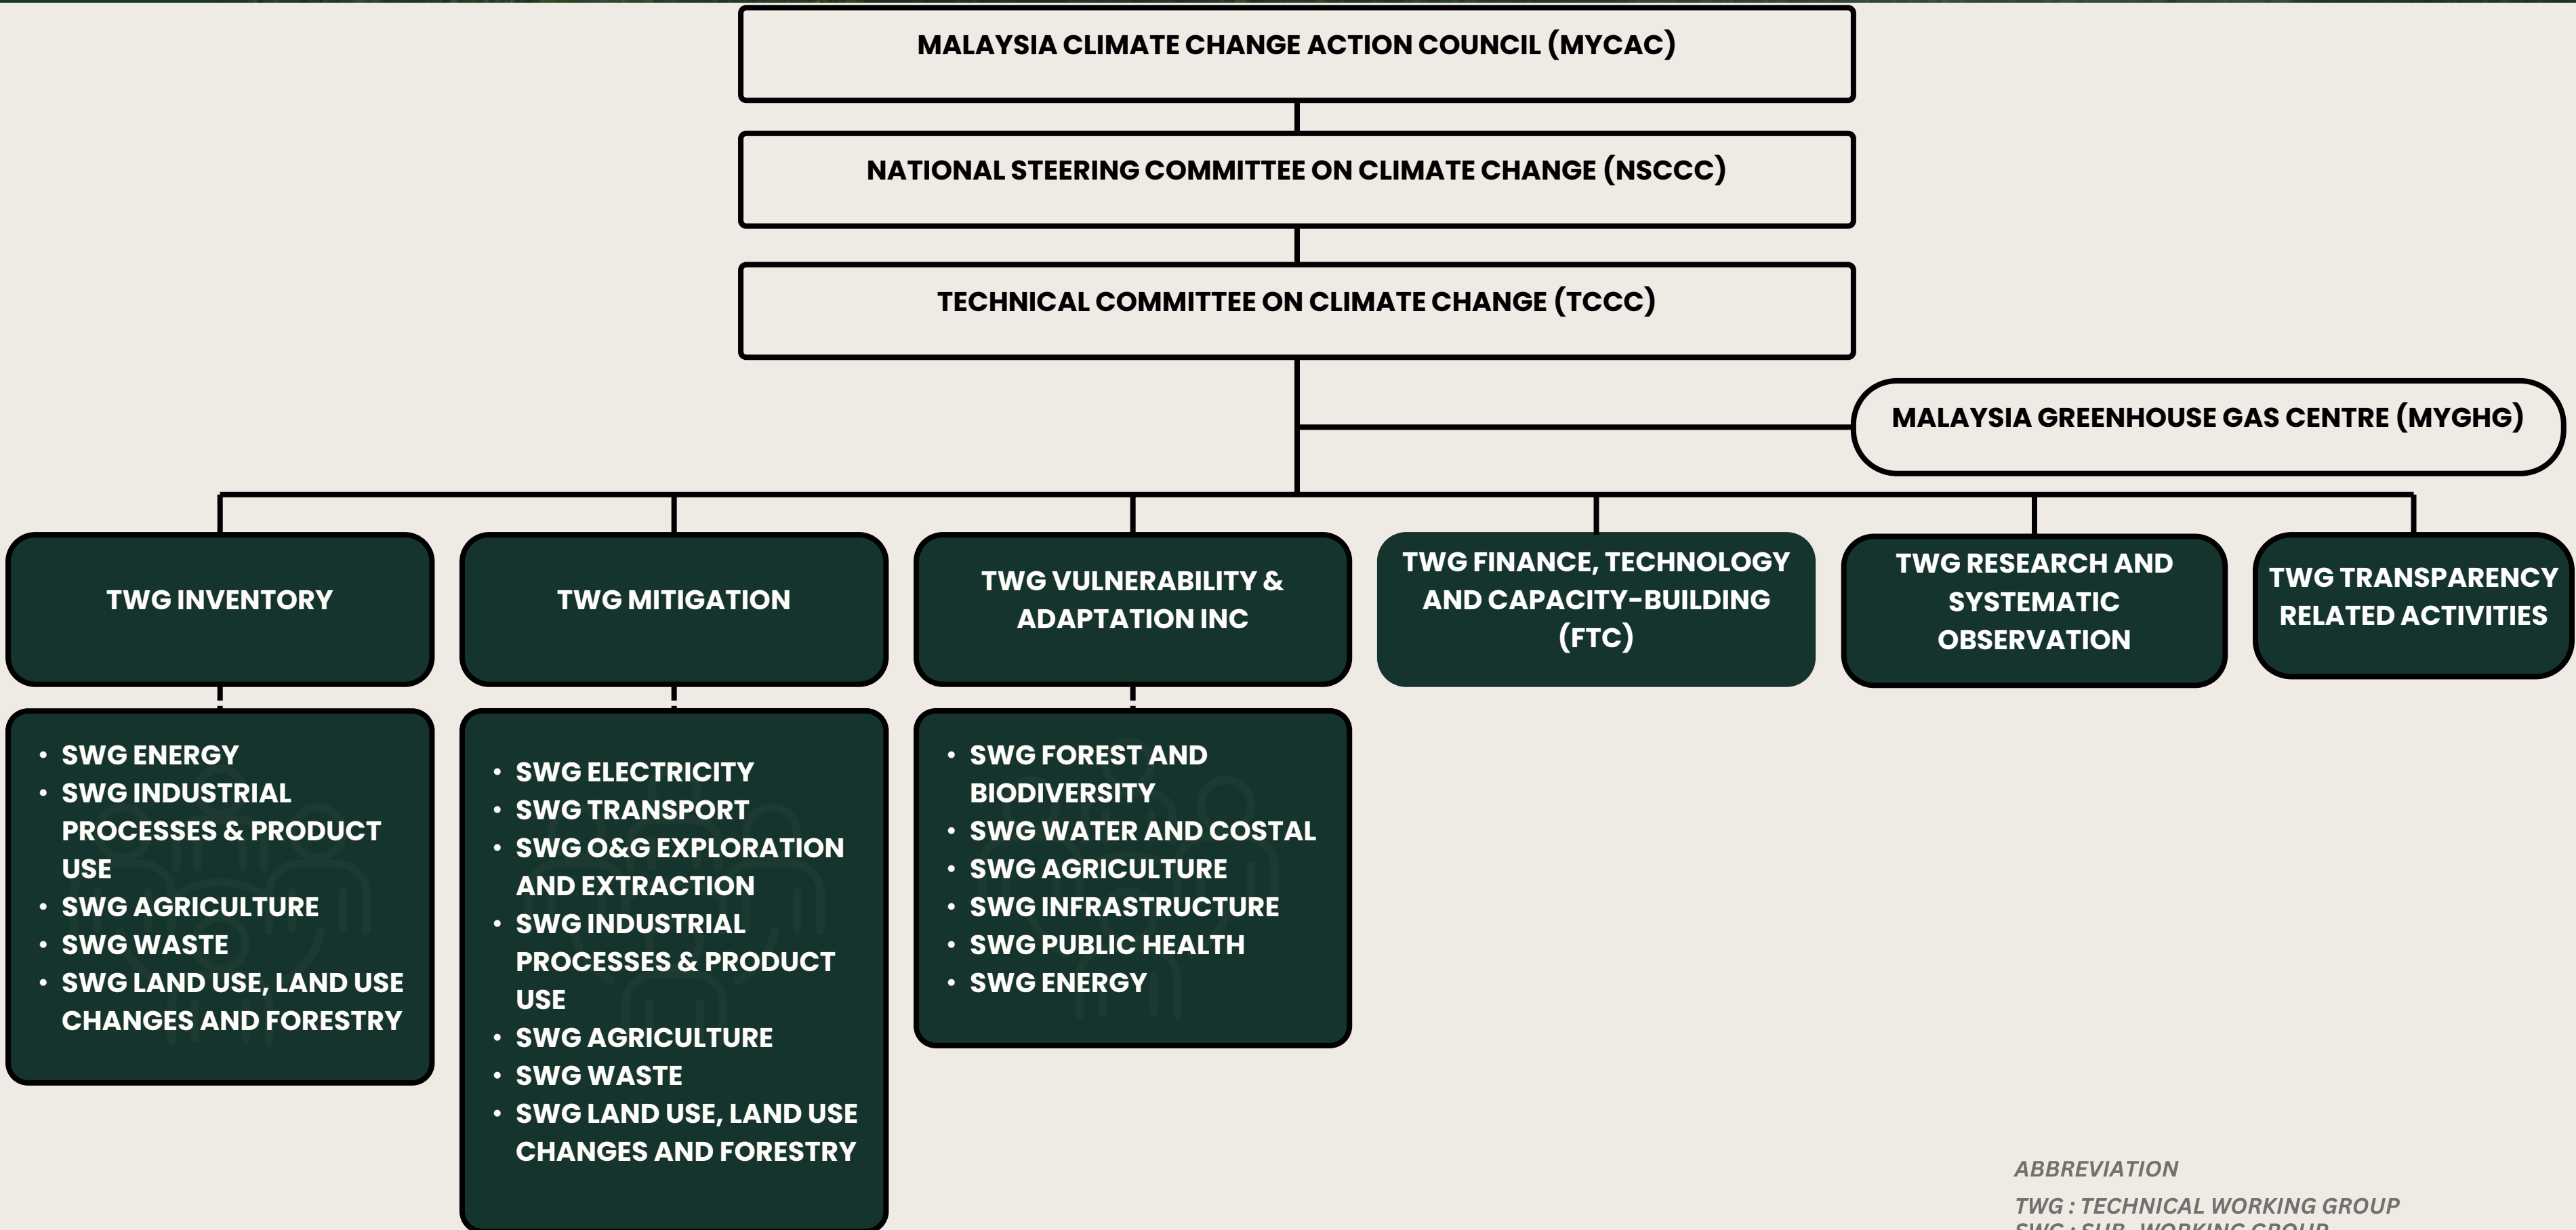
MALAYSIA CLIMATE CHANGE ACTION COUNCIL (MYCAC)

NATIONAL STEERING COMMITTEE ON CLIMATE CHANGE (NSCCC)

TECHNICAL COMMITTEE ON CLIMATE CHANGE (TCCC)

MALAYSIA GREENHOUSE GAS CENTRE (MYGHG)

TWG INVENTORY

- SWG ENERGY
- SWG INDUSTRIAL PROCESSES & PRODUCT USE
- SWG AGRICULTURE
- SWG WASTE
- SWG LAND USE, LAND USE CHANGES AND FORESTRY

TWG MITIGATION

- SWG ELECTRICITY
- SWG TRANSPORT
- SWG O&G EXPLORATION AND EXTRACTION
- SWG INDUSTRIAL PROCESSES & PRODUCT USE
- SWG AGRICULTURE
- SWG WASTE
- SWG LAND USE, LAND USE CHANGES AND FORESTRY

TWG VULNERABILITY & ADAPTATION INC

- SWG FOREST AND BIODIVERSITY
- SWG WATER AND COSTAL
- SWG AGRICULTURE
- SWG INFRASTRUCTURE
- SWG PUBLIC HEALTH
- SWG ENERGY

TWG FINANCE, TECHNOLOGY AND CAPACITY-BUILDING (FTC)

TWG RESEARCH AND SYSTEMATIC OBSERVATION

TWG TRANSPARENCY RELATED ACTIVITIES

ABBREVIATION

TWG : TECHNICAL WORKING GROUP
SWG : SUB-WORKING GROUP